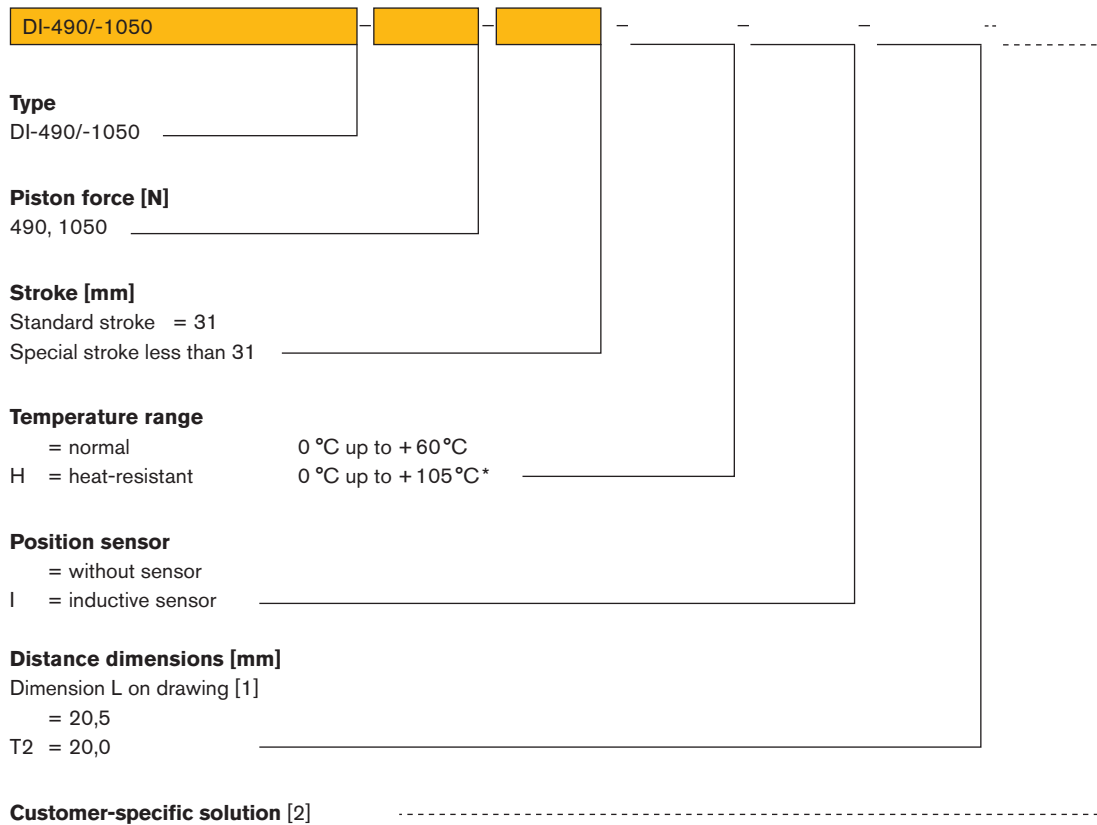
DI-490/-1050 – – – – – --

**Type**
DI-490/-1050

**Piston force [N]**
490, 1050

**Stroke [mm]**
Standard stroke = 31
Special stroke less than 31

**Temperature range**
= normal 0 °C up to + 60 °C
H = heat-resistant 0 °C up to + 105 °C*

**Position sensor**
= without sensor
I = inductive sensor

**Distance dimensions [mm]**
Dimension L on drawing [1]
= 20,5
T2 = 20,0

**Customer-specific solution** [2]